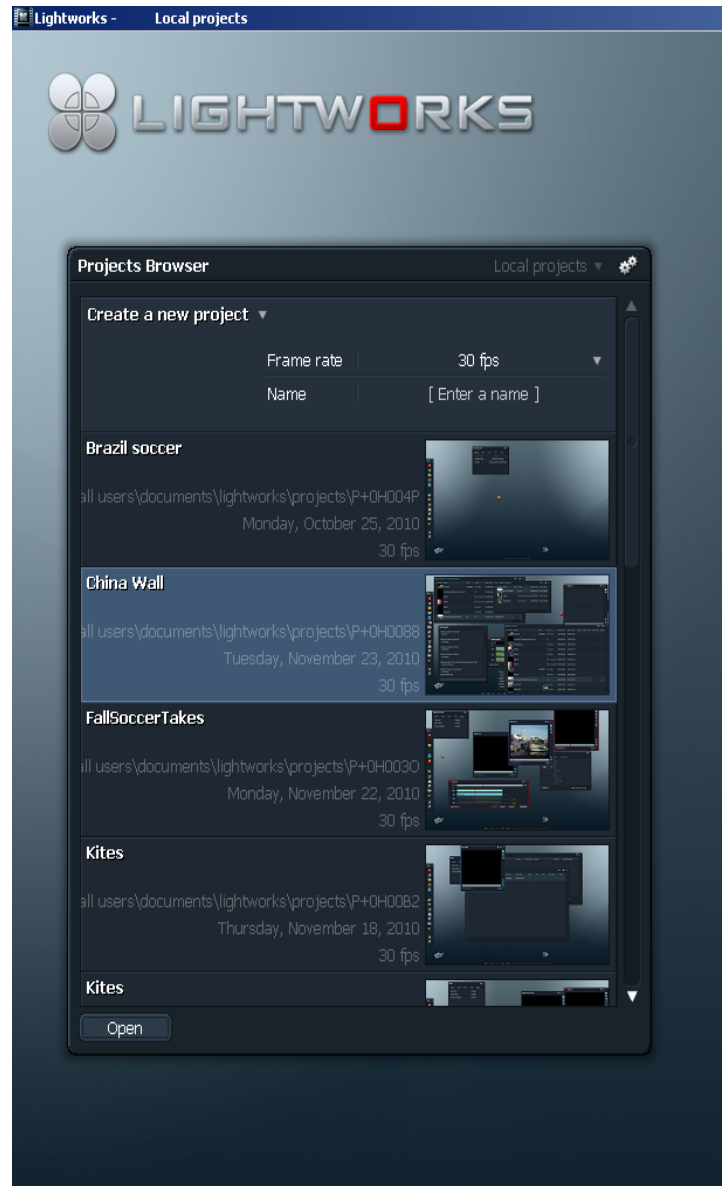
Lightworks - Local projects

LIGHTWORKS

Projects Browser
Local projects ▾

Create a new project ▾

Frame rate 30 fps ▾
Name [ Enter a name ]

Brazil soccer
all users\documents\lightworks\projects\P+0H004P
Monday, October 25, 2010
30 fps

China Wall
all users\documents\lightworks\projects\P+0H0088
Tuesday, November 23, 2010
30 fps

FallSoccerTakes
all users\documents\lightworks\projects\P+0H003O
Monday, November 22, 2010
30 fps

Kites
all users\documents\lightworks\projects\P+0H00B2
Thursday, November 18, 2010
30 fps

Kites

Open